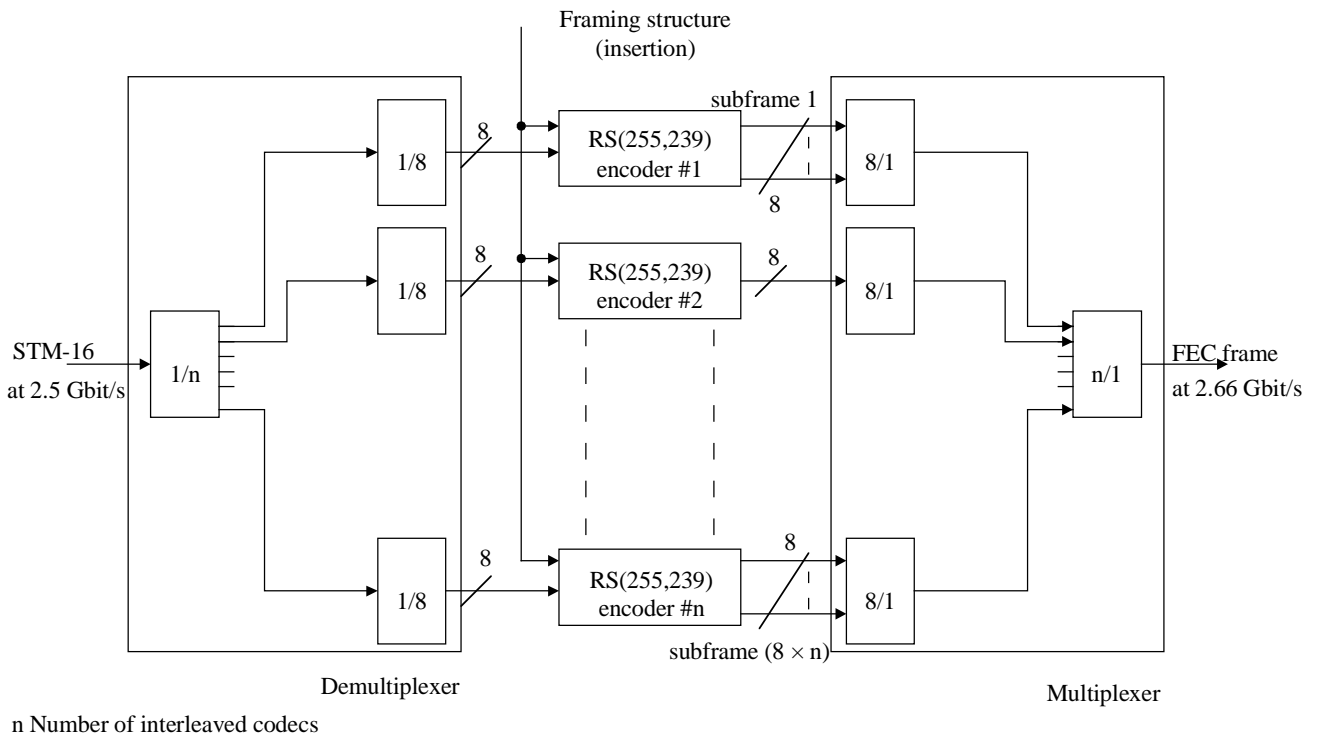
Framing structure (insertion)

subframe 1

STM-16 at 2.5 Gbit/s

1/n

1/8

8

RS(255,239) encoder #1

8

8/1

1/8

8

RS(255,239) encoder #2

8

8/1

n/1

FEC frame at 2.66 Gbit/s

1/8

8

RS(255,239) encoder #n

8

8/1

subframe $(8 \times n)$

Demultiplexer

Multiplexer

n Number of interleaved codecs